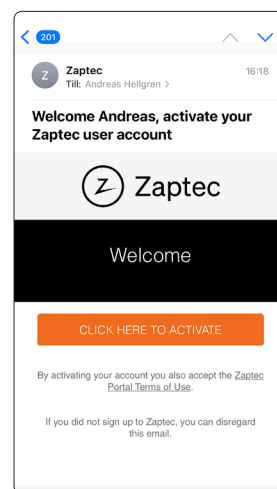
201

Z Zaptec
Till: Andreas Hellgren >
16:18

Welcome Andreas, activate your Zaptec user account

Zaptec

Welcome

CLICK HERE TO ACTIVATE

By activating your account you also accept the Zaptec Portal Terms of Use.

If you did not sign up to Zaptec, you can disregard this email.